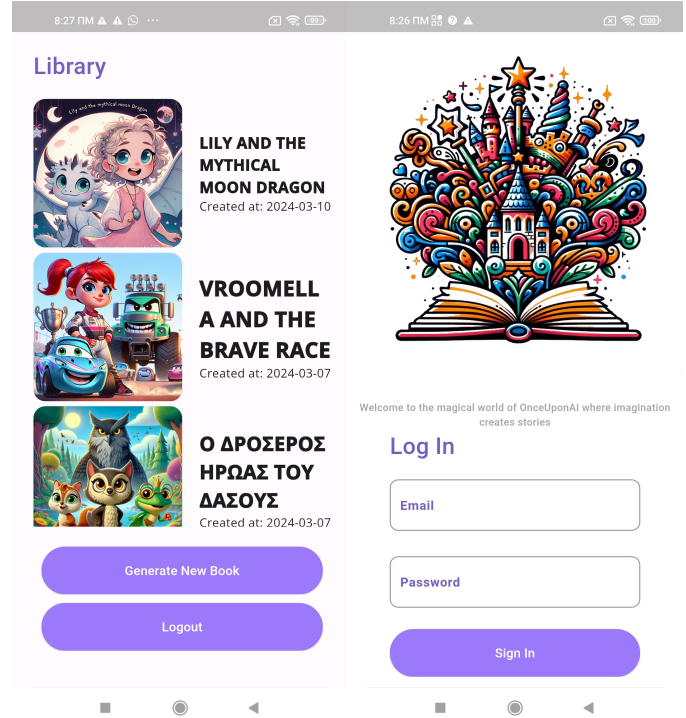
8:27 ΠΜ

Library

Lily and the mythical moon Dragon

LILY AND THE MYTHICAL MOON DRAGON
Created at: 2024-03-10

VROOMELLA AND THE BRAVE RACE
Created at: 2024-03-07

Ο ΔΡΟΣΕΡΟΣ ΗΡΩΑΣ ΤΟΥ ΔΑΣΟΥΣ
Created at: 2024-03-07

Generate New Book

Logout

8:26 ΠΜ

Welcome to the magical world of OnceUponAI where imagination creates stories

Log In

Email

Password

Sign In